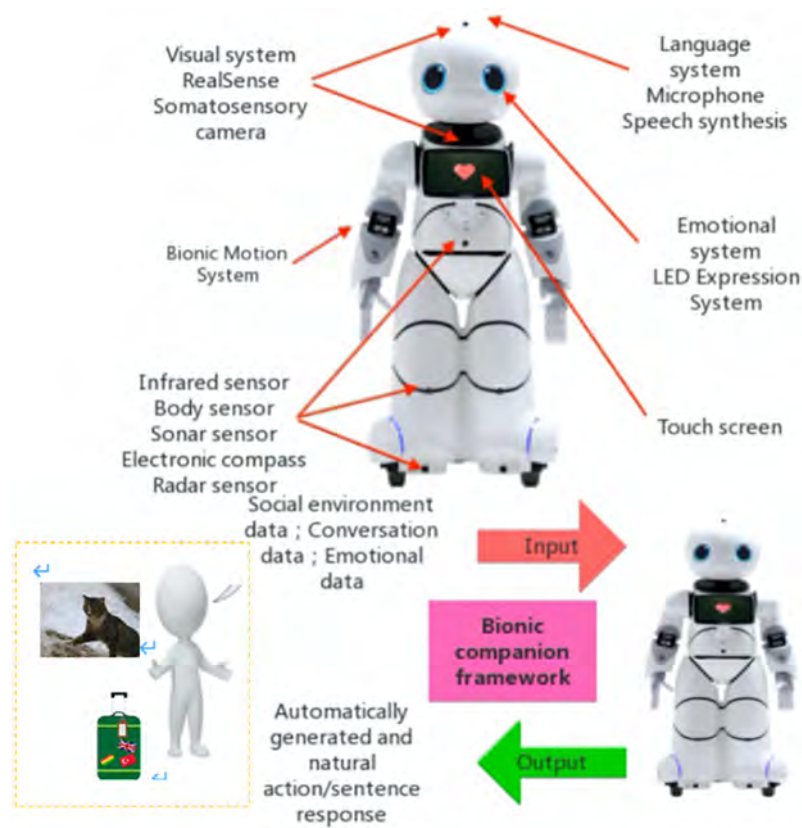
Visual system
RealSense
Somatosensory
camera

Language
system
Microphone
Speech synthesis

Emotional
system
LED Expression
System

Bionic Motion
System

Infrared sensor
Body sensor
Sonar sensor
Electronic compass
Radar sensor

Touch screen

Social environment data ; Conversation data ; Emotional data

Input

Bionic companion framework

Automatically generated and natural action/sentence response

Output